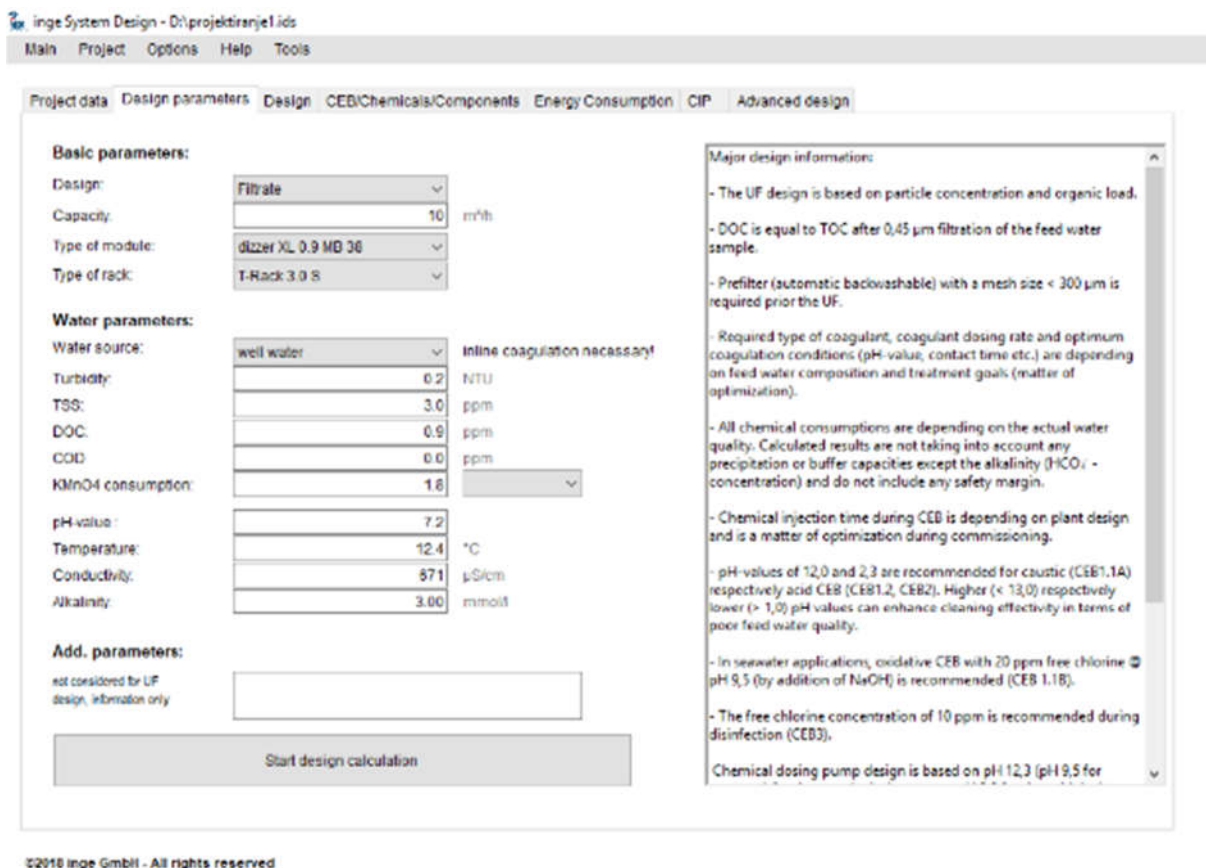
inge System Design - D:\projektiranje1.ids

Main Project Options Help Tools

Project data Design parameters Design CEB/Chemicals/Components Energy Consumption CIP Advanced design

Basic parameters:

Design: Filtrate

Capacity: 10 m³/h

Type of module: dizzer XL 0.9 MB 36

Type of rack: T-Rack 3.0 S

Water parameters:

Water source: well water Inline coagulation necessary!

Turbidity: 0.2 NTU

TSS: 3.0 ppm

DOC: 0.9 ppm

COD 0.0 ppm

KMnO4 consumption: 1.6

pH-value: 7.2

Temperature: 12.4 °C

Conductivity: 671 µS/cm

Alkalinity: 3.00 mmol/l

Add. parameters:

not considered for UF design, information only

Start design calculation

Major design information:

- The UF design is based on particle concentration and organic load.

- DOC is equal to TOC after 0,45 µm filtration of the feed water sample.

- Prefilter (automatic backwashable) with a mesh size < 300 µm is required prior the UF.

- Required type of coagulant, coagulant dosing rate and optimum coagulation conditions (pH-value, contact time etc.) are depending on feed water composition and treatment goals (matter of optimization).

- All chemical consumptions are depending on the actual water quality. Calculated results are not taking into account any precipitation or buffer capacities except the alkalinity ($HCO_3^-$ - concentration) and do not include any safety margin.

- Chemical injection time during CEB is depending on plant design and is a matter of optimization during commissioning.

- pH-values of 12,0 and 2,3 are recommended for caustic (CEB1.1A) respectively acid CEB (CEB1.2, CEB2). Higher (< 13,0) respectively lower (> 1,0) pH values can enhance cleaning effectivity in terms of poor feed water quality.

- In seawater applications, oxidative CEB with 20 ppm free chlorine @ pH 9,5 (by addition of NaOH) is recommended (CEB 1.1B).

- The free chlorine concentration of 10 ppm is recommended during disinfection (CEB3).

Chemical dosing pump design is based on pH 12,3 (pH 9,5 for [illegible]

©2018 inge GmbH - All rights reserved